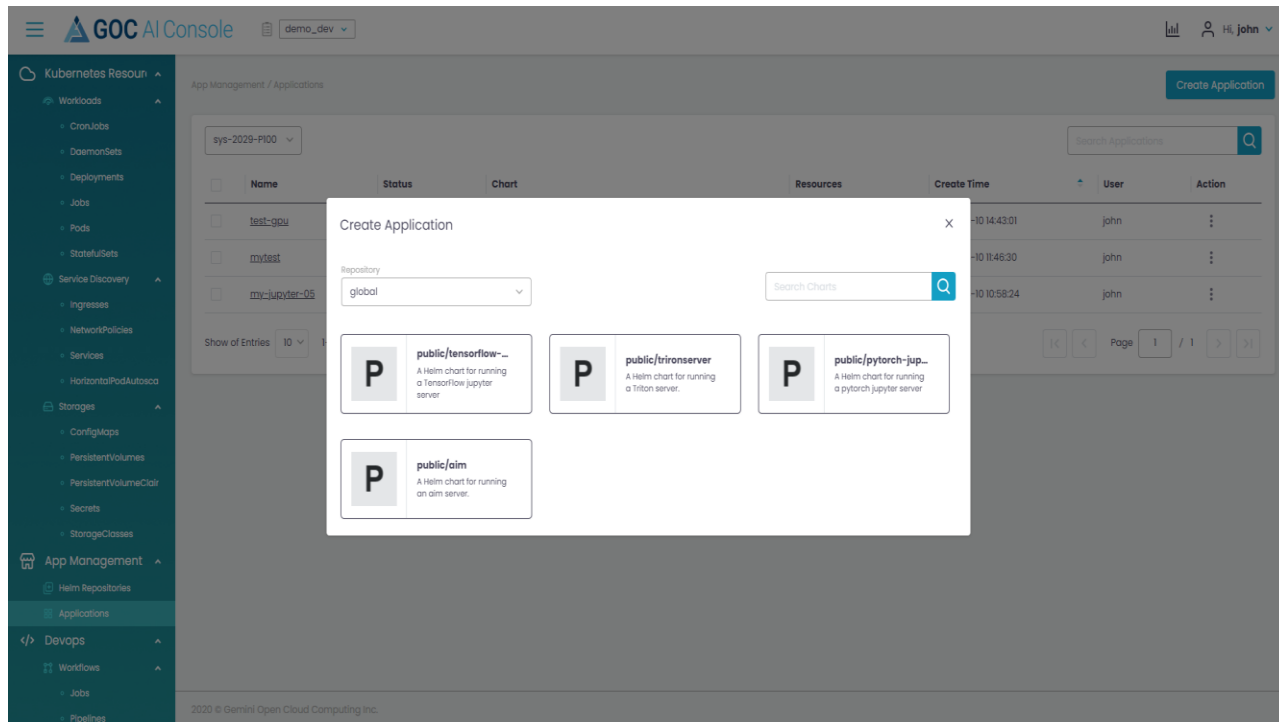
GOC AI Console demo_dev

Hi, john

Kubernetes Resoun
Workloads
CronJobs
DaemonSets
Deployments
Jobs
Pods
StatefulSets
Service Discovery
Ingresses
NetworkPolicies
Services
HorizontalPodAutosca
Storages
ConfigMaps
PersistentVolumes
PersistentVolumeClair
Secrets
StorageClasses
App Management
Helm Repositories
Applications
Devops
Workflows
Jobs
Pipelines

App Management / Applications

Create Application

sys-2029-PI00

Search Applications

| | Name | Status | Chart | Resources | Create Time | User | Action |
|---|---|---|---|---|---|---|---|
| | test-gpu | | | | -10 14:43:01 | john | ⋮ |
| | mytest | | | | -10 11:46:30 | john | ⋮ |
| | my-jupyter-05 | | | | -10 10:58:24 | john | ⋮ |

Show of Entries 10

Page 1 / 1

Create Application

Repository
global

Search Charts

P
public/tensorflow-...
A Helm chart for running a TensorFlow jupyter server

P
public/trironserver
A Helm chart for running a Triton server.

P
public/pytorch-jup...
A Helm chart for running a pytorch jupyter server

P
public/aim
A Helm chart for running an aim server.

2020 © Gemini Open Cloud Computing Inc.